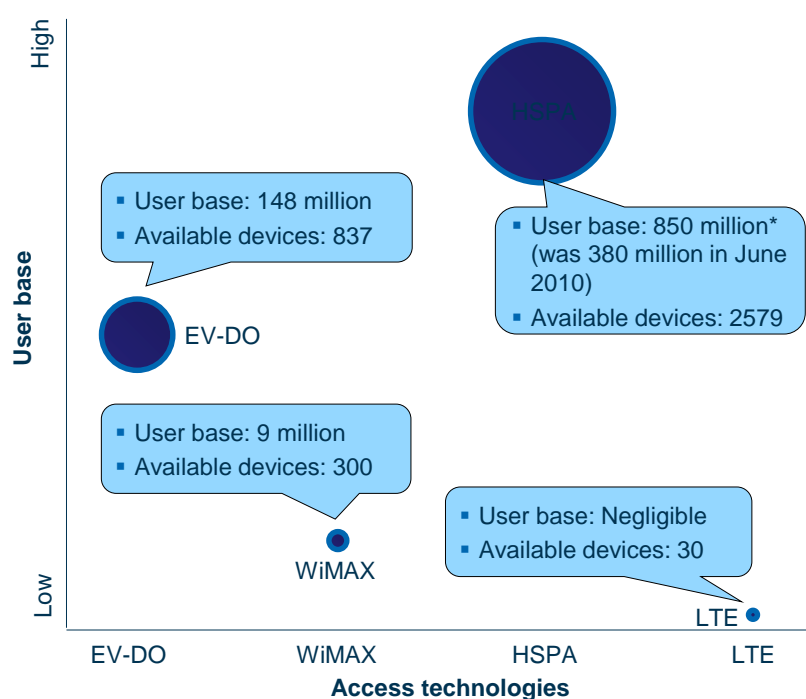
High

User base

Low

HSPA

User base: 148 million
Available devices: 837

User base: 850 million* (was 380 million in June 2010)
Available devices: 2579

EV-DO

User base: 9 million
Available devices: 300

User base: Negligible
Available devices: 30

WiMAX

LTE

EV-DO WiMAX HSPA LTE

Access technologies